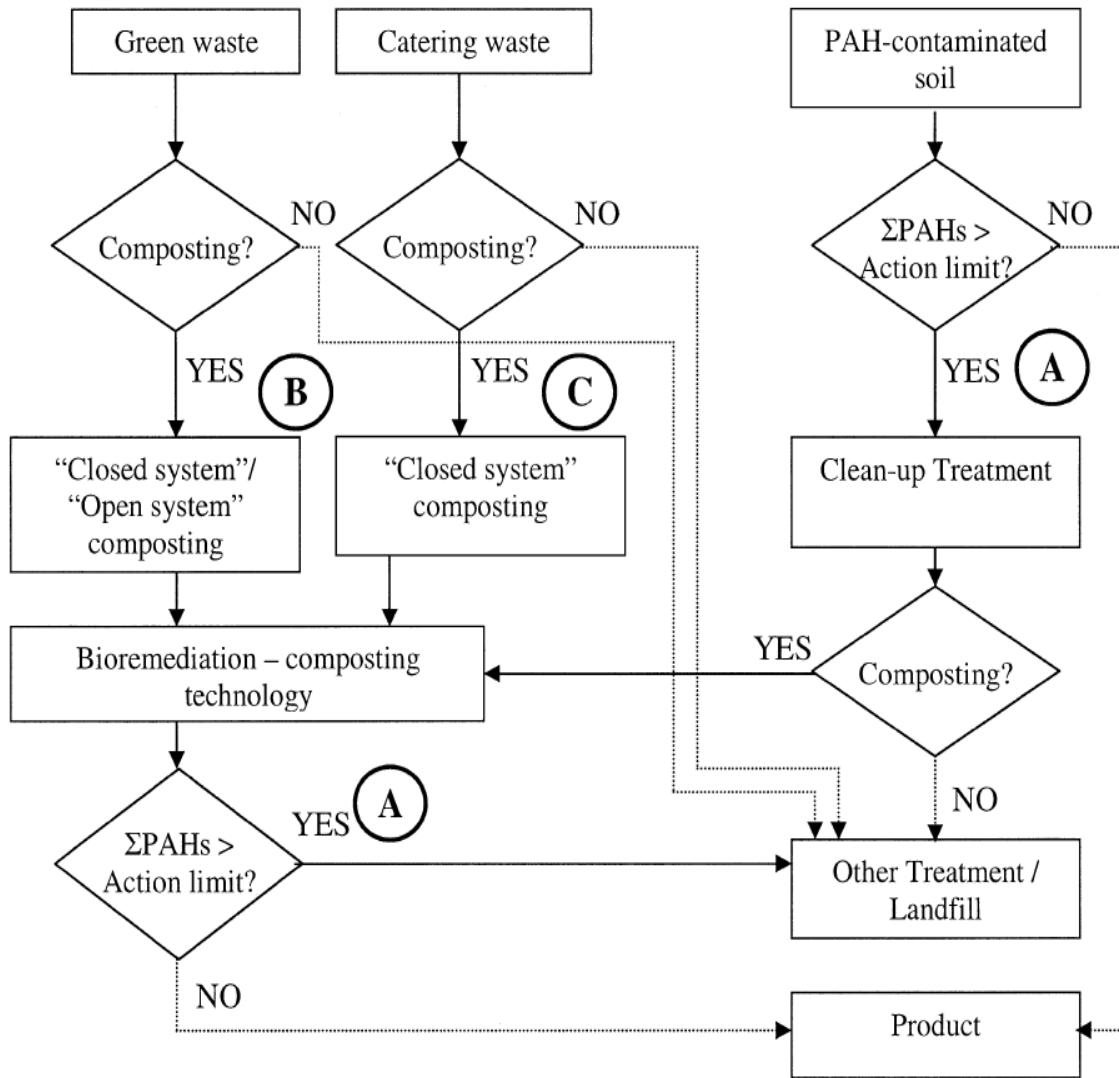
Green waste

Catering waste

PAH-contaminated soil

Composting?

NO

Composting?

NO

ΣPAHs > Action limit?

NO

YES

B

YES

C

YES

A

"Closed system"/ "Open system" composting

"Closed system" composting

Clean-up Treatment

Bioremediation – composting technology

YES

Composting?

YES

A

ΣPAHs > Action limit?

NO

Other Treatment / Landfill

NO

Product